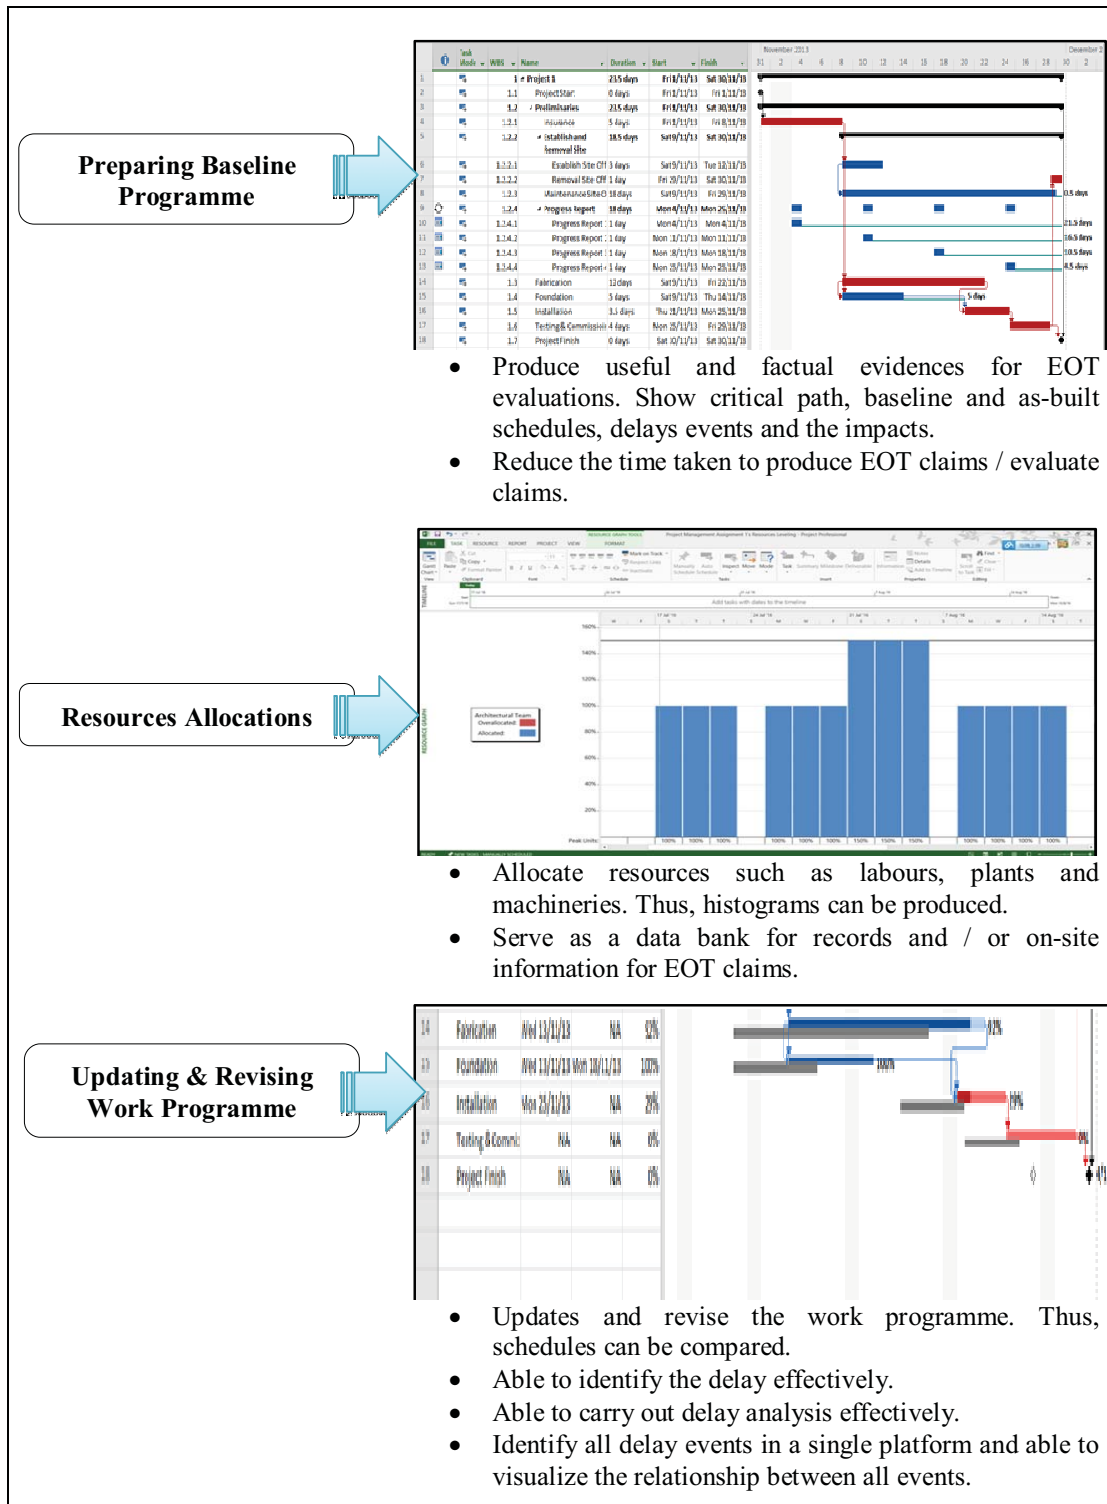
Preparing Baseline Programme

- Produce useful and factual evidences for EOT evaluations. Show critical path, baseline and as-built schedules, delays events and the impacts.
- Reduce the time taken to produce EOT claims / evaluate claims.

Resources Allocations

- Allocate resources such as labours, plants and machineries. Thus, histograms can be produced.
- Serve as a data bank for records and / or on-site information for EOT claims.

Updating & Revising Work Programme

- Updates and revise the work programme. Thus, schedules can be compared.
- Able to identify the delay effectively.
- Able to carry out delay analysis effectively.
- Identify all delay events in a single platform and able to visualize the relationship between all events.